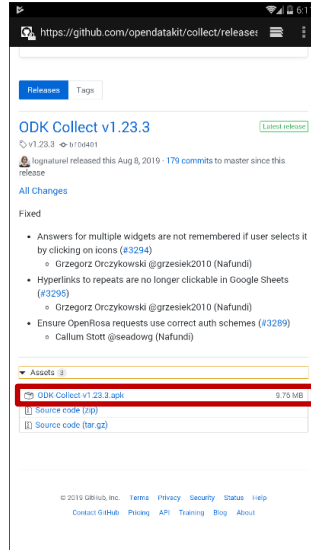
6:1

https://github.com/opendatakit/collect/releases

Releases Tags

ODK Collect v1.23.3

Latest release

v1.23.3 b70d401

lognaturel released this Aug 8, 2019 · 179 commits to master since this release

All Changes

Fixed

- Answers for multiple widgets are not remembered if user selects it by clicking on icons (#3294)
  - Grzegorz Orczykowski @grzesiek2010 (Nafundi)
- Hyperlinks to repeats are no longer clickable in Google Sheets (#3295)
  - Grzegorz Orczykowski @grzesiek2010 (Nafundi)
- Ensure OpenRosa requests use correct auth schemes (#3289)
  - Callum Stott @seadowg (Nafundi)

Assets 3

ODK Collect v1.23.3.apk 9.75 MB

Source code (zip)

Source code (tar.gz)

© 2019 GitHub, Inc. Terms Privacy Security Status Help

Contact GitHub Pricing API Training Blog About